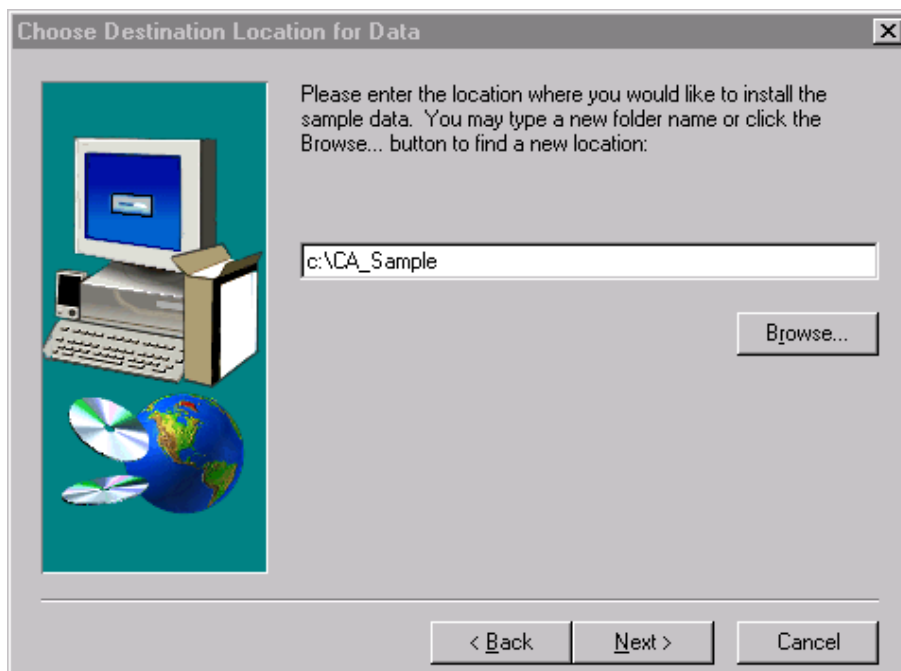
Choose Destination Location for Data

Please enter the location where you would like to install the sample data. You may type a new folder name or click the Browse... button to find a new location:

c:\CA_Sample

Browse...

< Back

Next >

Cancel